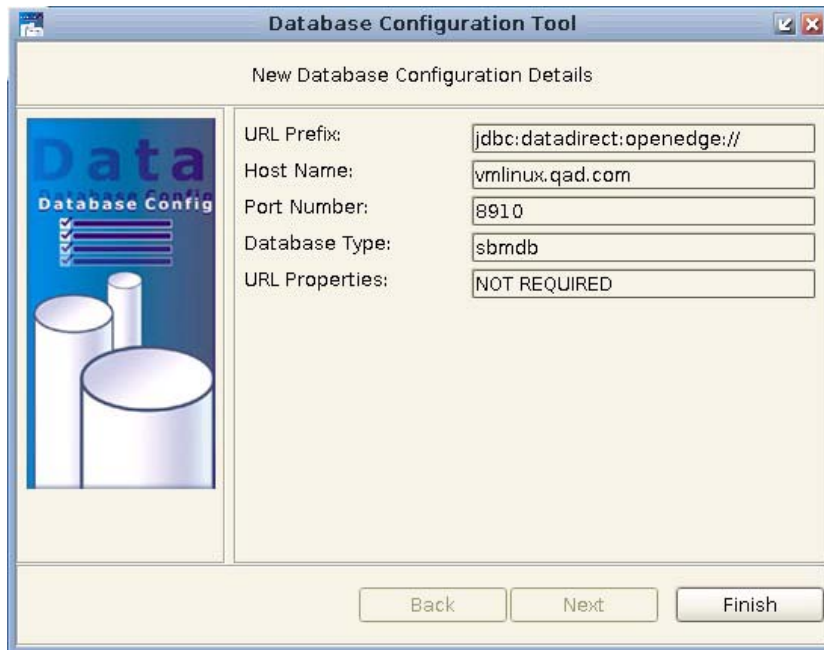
Database Configuration Tool

New Database Configuration Details

Data
Database Config
Database Config

URL Prefix: jdbc:datadirect:openedge://
Host Name: vmlinux.qad.com
Port Number: 8910
Database Type: sbmdb
URL Properties: NOT REQUIRED

Back Next Finish